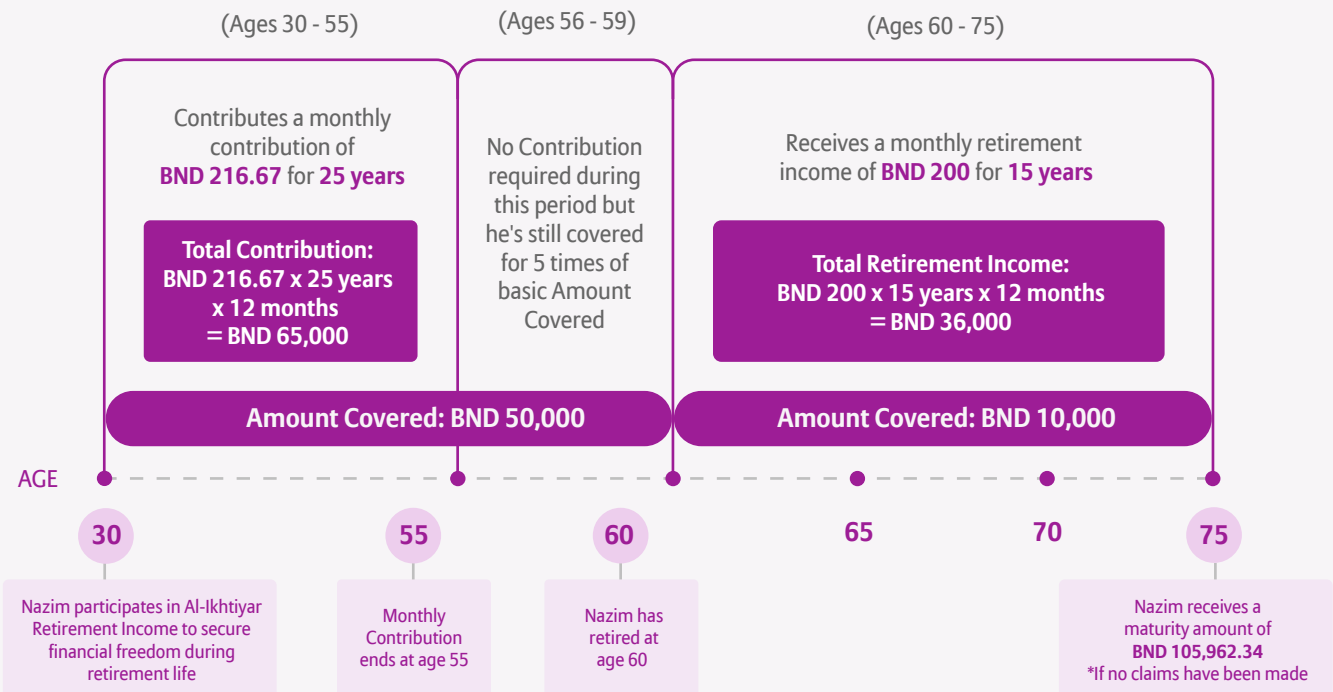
(Ages 30 - 55)

(Ages 56 - 59)

(Ages 60 - 75)

Contributes a monthly contribution of BND 216.67 for 25 years

Total Contribution: BND 216.67 x 25 years x 12 months = BND 65,000

No Contribution required during this period but he's still covered for 5 times of basic Amount Covered

Receives a monthly retirement income of BND 200 for 15 years

Total Retirement Income: BND 200 x 15 years x 12 months = BND 36,000

Amount Covered: BND 50,000

Amount Covered: BND 10,000

AGE

30

55

60

65

70

75

Nazim participates in Al-Ikhtiyar Retirement Income to secure financial freedom during retirement life

Monthly Contribution ends at age 55

Nazim has retired at age 60

Nazim receives a maturity amount of BND 105,962.34
*If no claims have been made